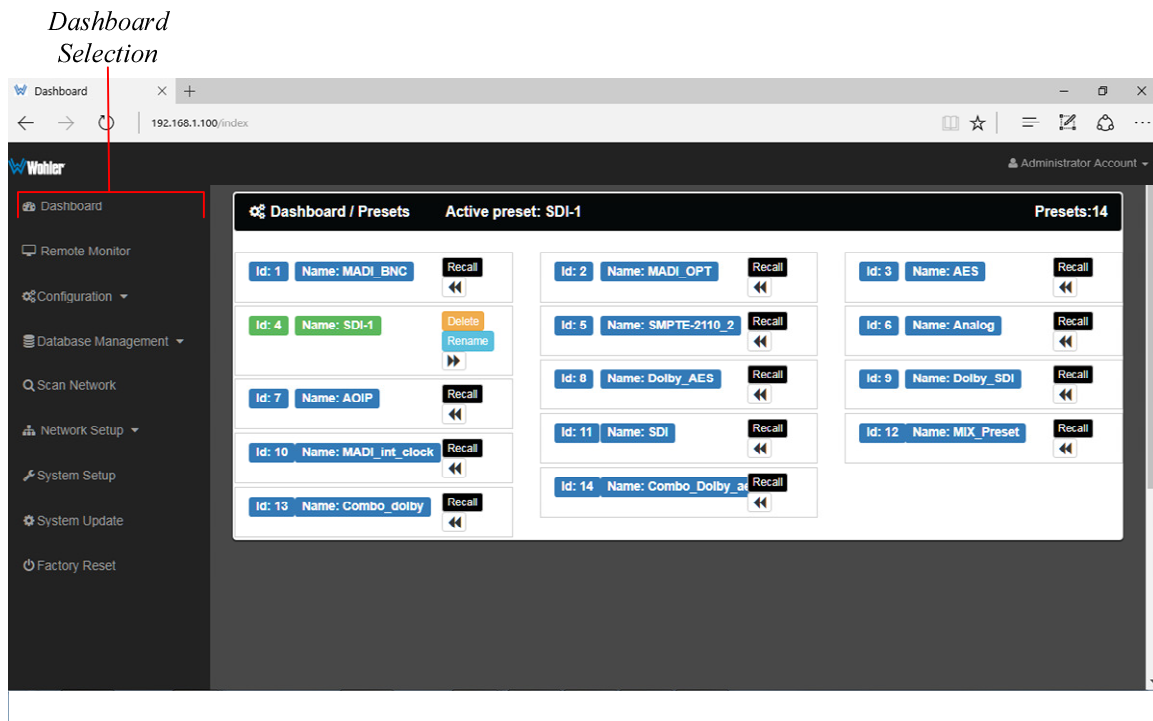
Dashboard Selection

Dashboard × +

192.168.1.100/index

Wohler

Administrator Account

Dashboard

Remote Monitor

Configuration

Database Management

Scan Network

Network Setup

System Setup

System Update

Factory Reset

Dashboard / Presets Active preset: SDI-1 Presets:14

Id: 1 Name: MADI_BNC Recall

Id: 4 Name: SDI-1 Delete Rename

Id: 7 Name: AOIP Recall

Id: 10 Name: MADI_int_clock Recall

Id: 13 Name: Combo_dolby Recall

Id: 2 Name: MADI_OPT Recall

Id: 5 Name: SMPTE-2110_2 Recall

Id: 8 Name: Dolby_AES Recall

Id: 11 Name: SDI Recall

Id: 14 Name: Combo_Dolby_ae Recall

Id: 3 Name: AES Recall

Id: 6 Name: Analog Recall

Id: 9 Name: Dolby_SDI Recall

Id: 12 Name: MIX_Preset Recall